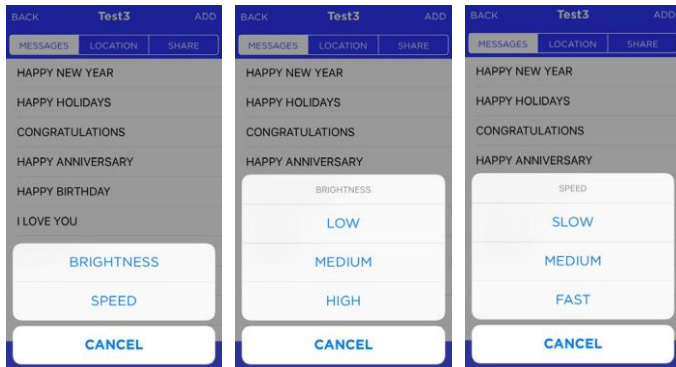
BACK Test3 ADD

MESSAGES LOCATION SHARE

HAPPY NEW YEAR

HAPPY HOLIDAYS

CONGRATULATIONS

HAPPY ANNIVERSARY

HAPPY BIRTHDAY

I LOVE YOU

BRIGHTNESS

SPEED

CANCEL

BACK Test3 ADD

MESSAGES LOCATION SHARE

HAPPY NEW YEAR

HAPPY HOLIDAYS

CONGRATULATIONS

HAPPY ANNIVERSARY

BRIGHTNESS

LOW

MEDIUM

HIGH

CANCEL

BACK Test3 ADD

MESSAGES LOCATION SHARE

HAPPY NEW YEAR

HAPPY HOLIDAYS

CONGRATULATIONS

HAPPY ANNIVERSARY

SPEED

SLOW

MEDIUM

FAST

CANCEL